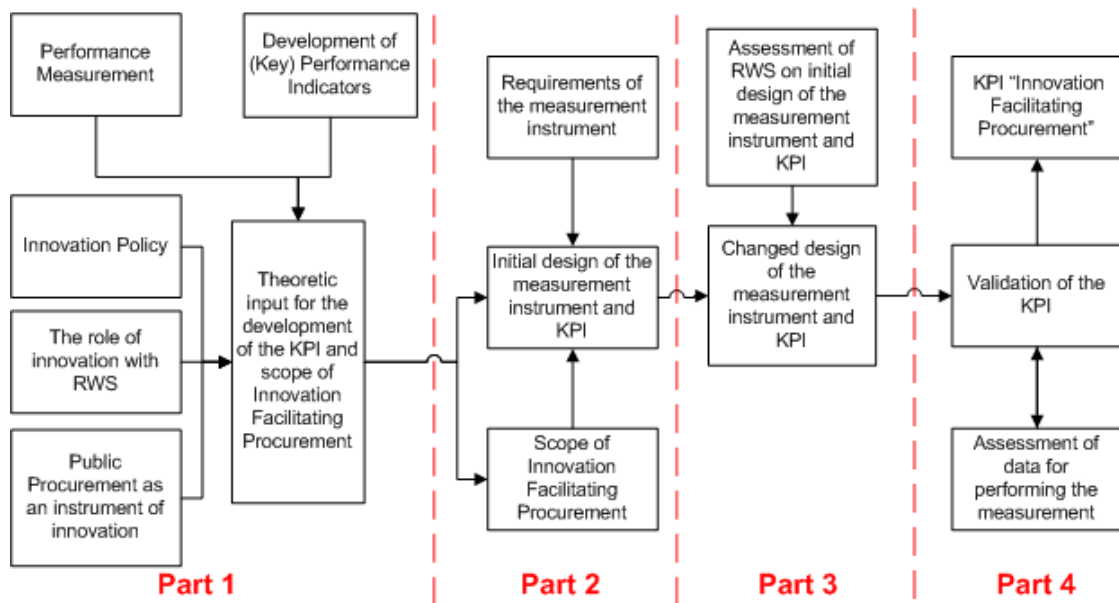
Performance Measurement

Development of (Key) Performance Indicators

Innovation Policy

The role of innovation with RWS

Public Procurement as an instrument of innovation

Theoretic input for the development of the KPI and scope of Innovation Facilitating Procurement

Part 1

Requirements of the measurement instrument

Initial design of the measurement instrument and KPI

Scope of Innovation Facilitating Procurement

Part 2

Assessment of RWS on initial design of the measurement instrument and KPI

Changed design of the measurement instrument and KPI

Part 3

KPI "Innovation Facilitating Procurement"

Validation of the KPI

Assessment of data for performing the measurement

Part 4